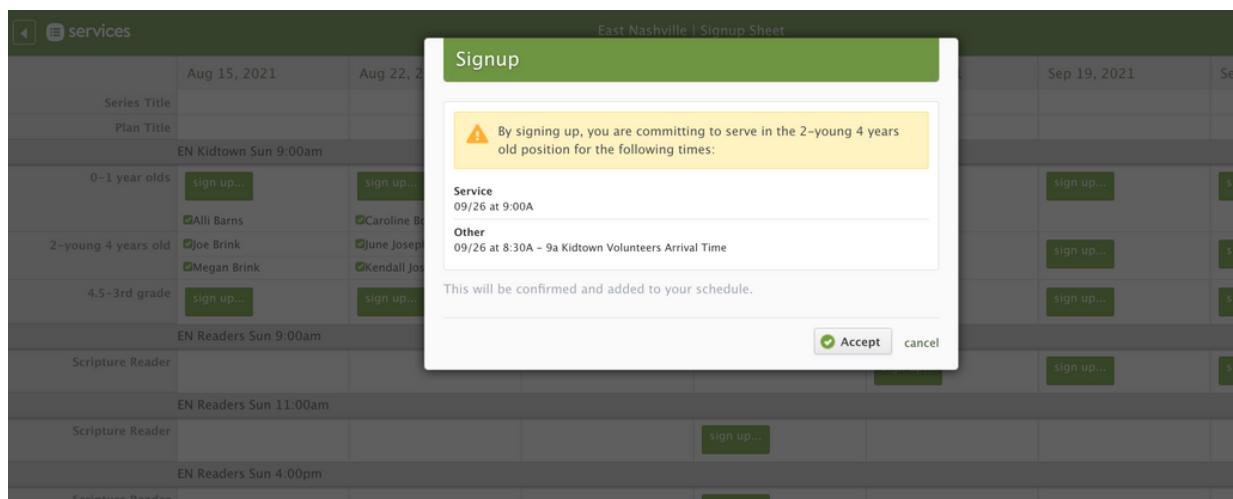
services

East Nashville | Signup Sheet

| | Aug 15, 2021 | Aug 22, 2 | | | Sep 19, 2021 | Se |
|---|---|---|---|---|---|---|
| Series Title | | | | | | |
| Plan Title | | | | | | |
| EN Kidtown Sun 9:00am | | | | | | |
| 0-1 year olds | sign up... Alli Barns | sign up... Caroline B | | | sign up... | s |
| 2-young 4 years old | Joe Brink Megan Brink | June Joseph Kendall Jos | | | sign up... | s |
| 4.5-3rd grade | sign up... | sign up... | | | sign up... | s |
| EN Readers Sun 9:00am | | | | | | |
| Scripture Reader | | | | | sign up... | s |
| EN Readers Sun 11:00am | | | | | | |
| Scripture Reader | | | | sign up... | | |
| EN Readers Sun 4:00pm | | | | | | |

Signup

By signing up, you are committing to serve in the 2-young 4 years old position for the following times:

Service
09/26 at 9:00A

Other
09/26 at 8:30A - 9a Kidtown Volunteers Arrival Time

This will be confirmed and added to your schedule.

Accept cancel